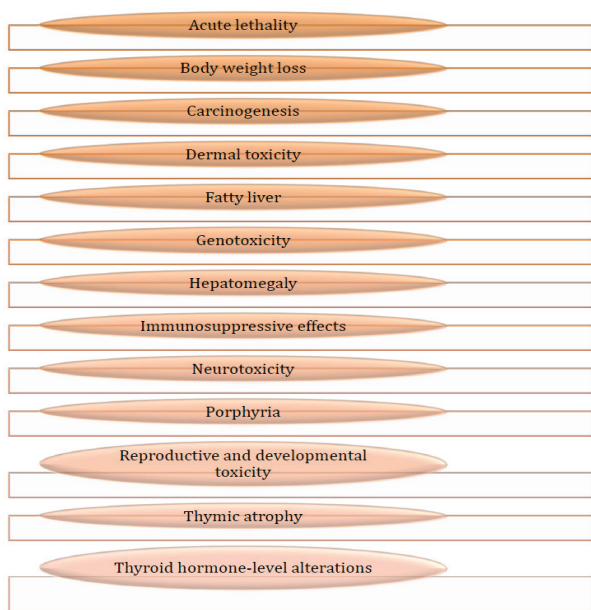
Acute lethality

Body weight loss

Carcinogenesis

Dermal toxicity

Fatty liver

Genotoxicity

Hepatomegaly

Immunosuppressive effects

Neurotoxicity

Porphyria

Reproductive and developmental toxicity

Thymic atrophy

Thyroid hormone-level alterations